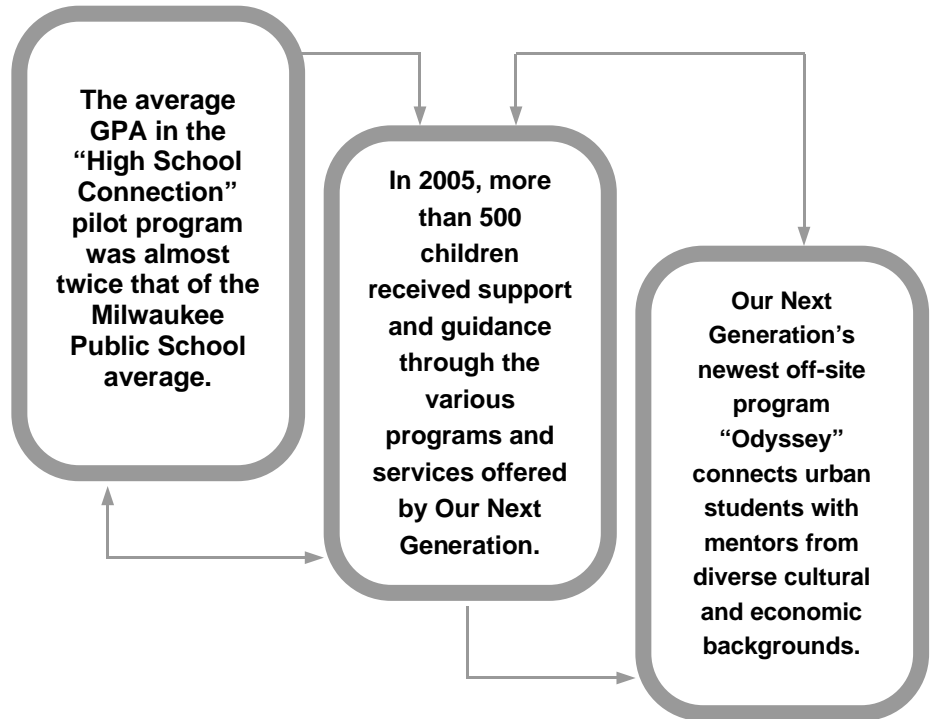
The average GPA in the “High School Connection” pilot program was almost twice that of the Milwaukee Public School average.

In 2005, more than 500 children received support and guidance through the various programs and services offered by Our Next Generation.

Our Next Generation’s newest off-site program “Odyssey” connects urban students with mentors from diverse cultural and economic backgrounds.